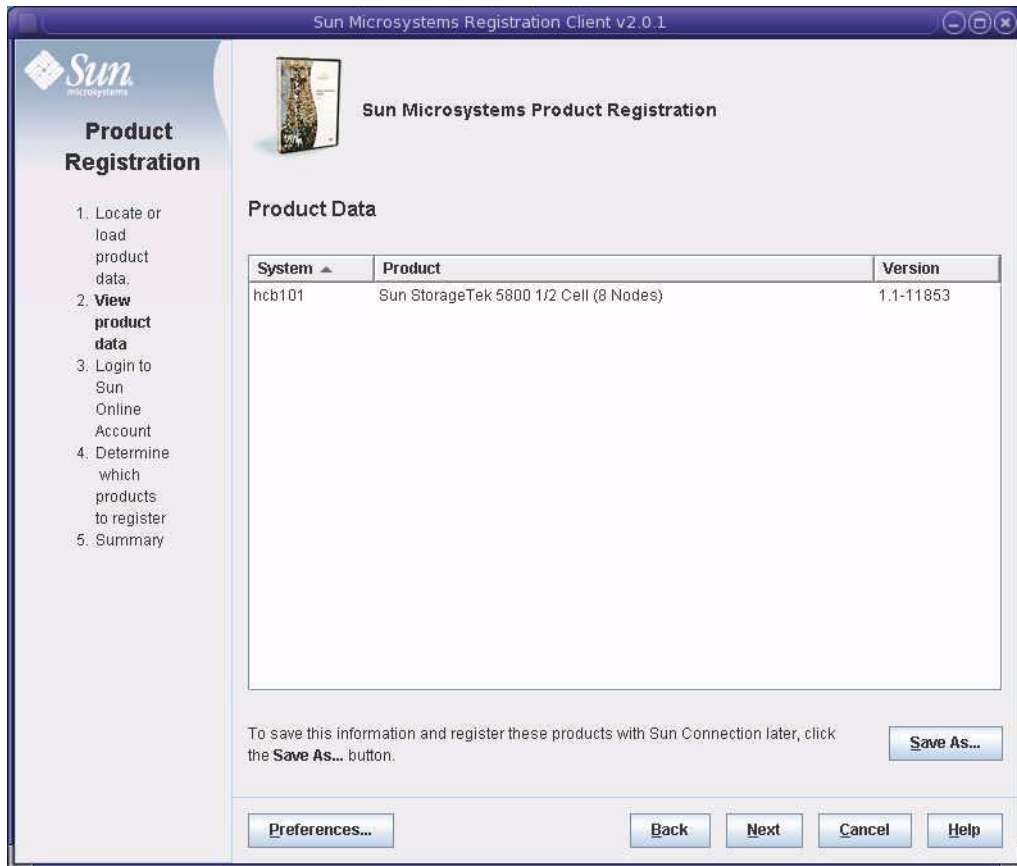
Sun Microsystems Registration Client v2.0.1

Sun microsystems

Product Registration

1. Locate or load product data.
2. View product data
3. Login to Sun Online Account
4. Determine which products to register
5. Summary

Sun Microsystems Product Registration

Product Data

| System ▲ | Product | Version |
|---|---|---|
| hcb101 | Sun StorageTek 5800 1/2 Cell (8 Nodes) | 1.1-11853 |

To save this information and register these products with Sun Connection later, click the **Save As...** button.

Save As...

Preferences...

Back

Next

Cancel

Help